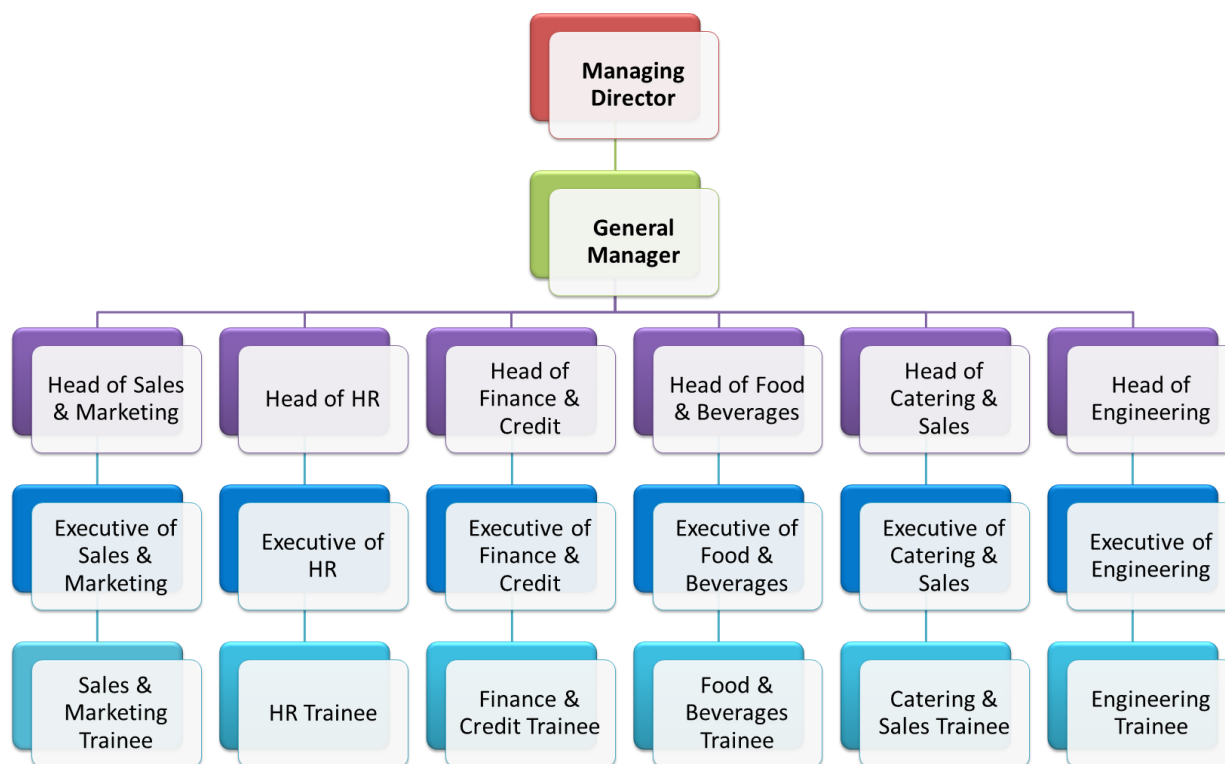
Managing Director

General Manager

Head of Sales & Marketing

Head of HR

Head of Finance & Credit

Head of Food & Beverages

Head of Catering & Sales

Head of Engineering

Executive of Sales & Marketing

Executive of HR

Executive of Finance & Credit

Executive of Food & Beverages

Executive of Catering & Sales

Executive of Engineering

Sales & Marketing Trainee

HR Trainee

Finance & Credit Trainee

Food & Beverages Trainee

Catering & Sales Trainee

Engineering Trainee